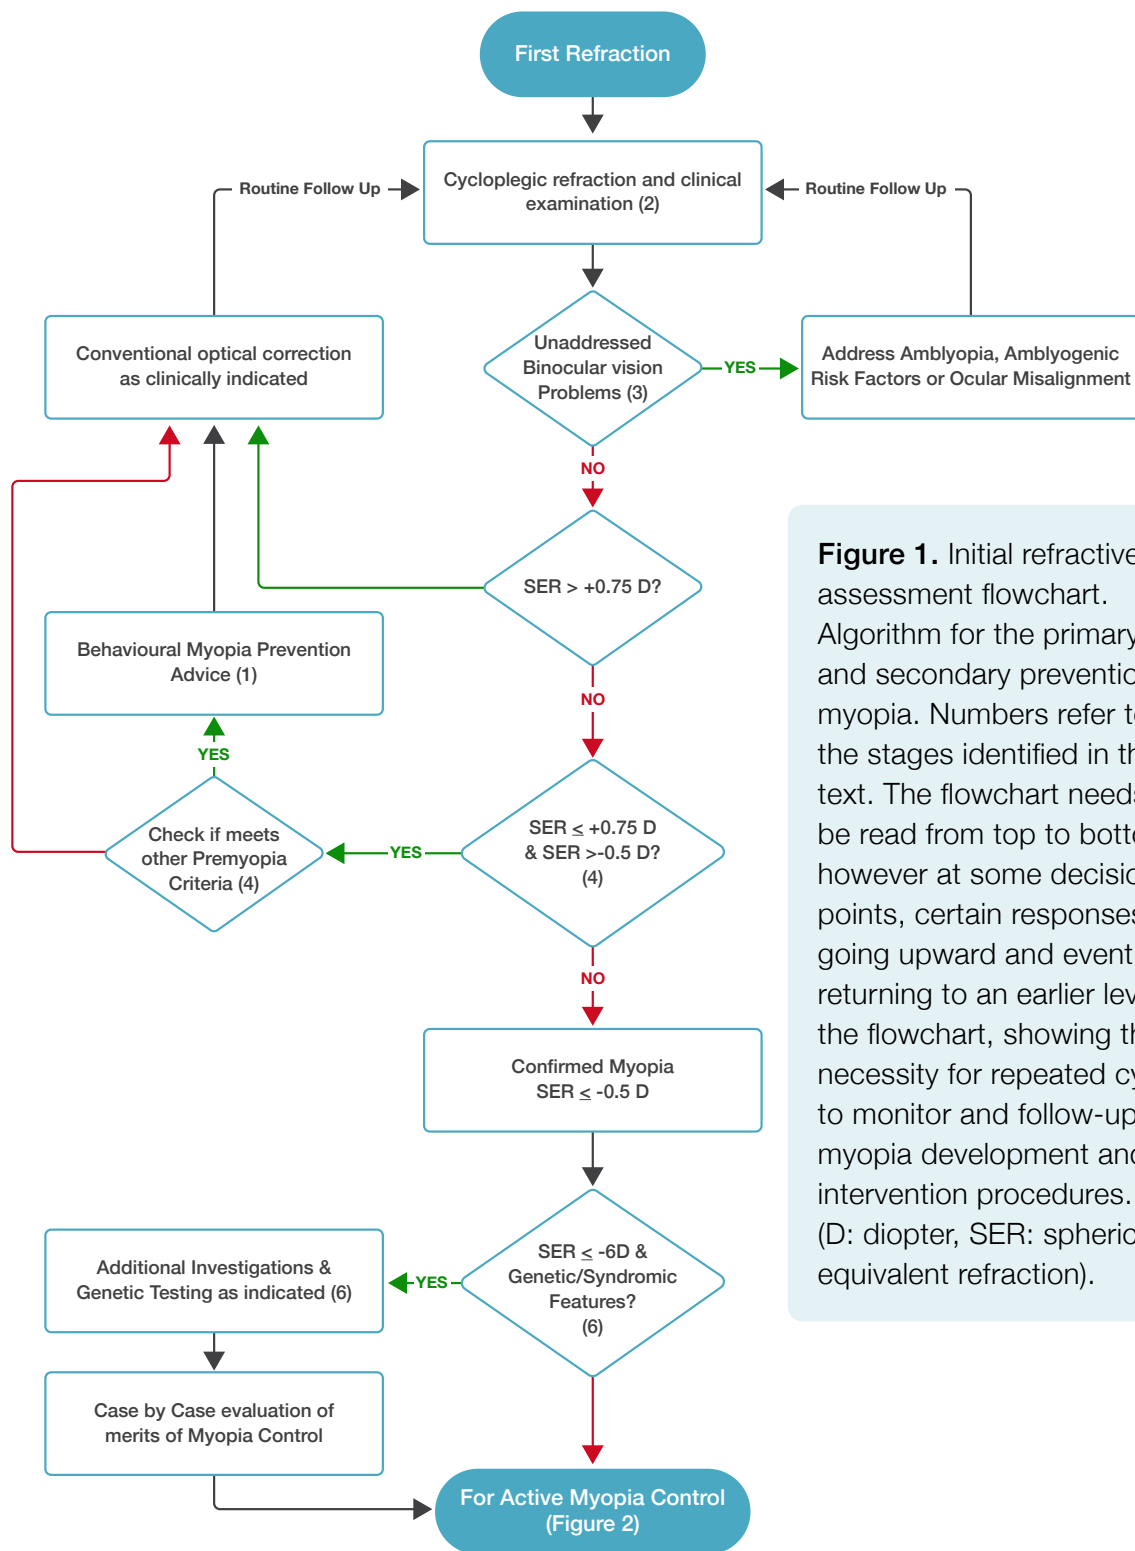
First Refraction

Routine Follow Up

Cycloplegic refraction and clinical examination (2)

Routine Follow Up

Conventional optical correction as clinically indicated

Unaddressed Binocular vision Problems (3)

YES

Address Amblyopia, Amblyogenic Risk Factors or Ocular Misalignment

NO

SER > +0.75 D?

Behavioural Myopia Prevention Advice (1)

NO

YES

Check if meets other Premyopia Criteria (4)

YES

SER $\leq$ +0.75 D & SER >-0.5 D? (4)

NO

Confirmed Myopia SER $\leq$ -0.5 D

Additional Investigations & Genetic Testing as indicated (6)

YES

SER $\leq$ -6D & Genetic/Syndromic Features? (6)

Case by Case evaluation of merits of Myopia Control

For Active Myopia Control (Figure 2)

**Figure 1.** Initial refractive assessment flowchart. Algorithm for the primary and secondary preventio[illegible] myopia. Numbers refer t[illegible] the stages identified in th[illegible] text. The flowchart need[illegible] be read from top to bott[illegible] however at some decisio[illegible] points, certain response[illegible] going upward and event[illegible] returning to an earlier lev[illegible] the flowchart, showing th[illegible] necessity for repeated cy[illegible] to monitor and follow-up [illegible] myopia development and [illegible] intervention procedures. (D: diopter, SER: spheric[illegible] equivalent refraction).